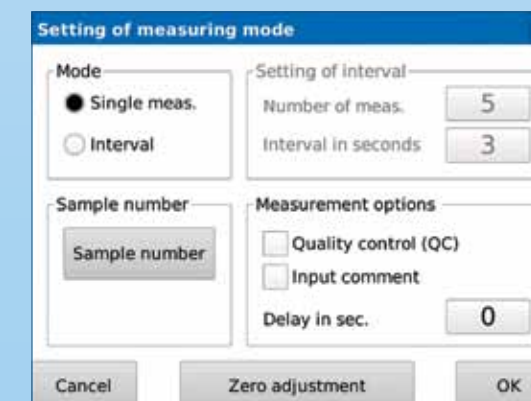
Setting of measuring mode

Mode
Single meas.
Interval

Setting of interval
Number of meas. 5
Interval in seconds 3

Sample number
Sample number

Measurement options
Quality control (QC)
Input comment
Delay in sec. 0

Cancel
Zero adjustment
OK